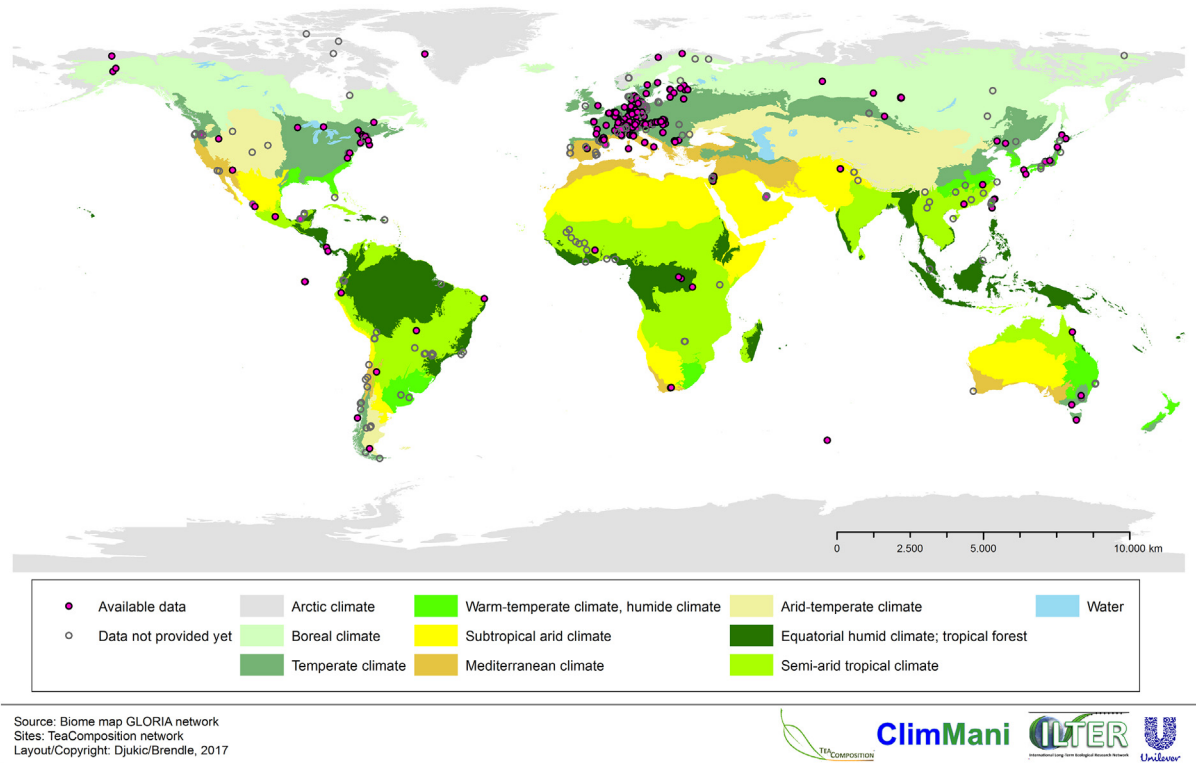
0 2.500 5.000 10.000 km

Available data
Data not provided yet
Arctic climate
Boreal climate
Temperate climate
Warm-temperate climate, humide climate
Subtropical arid climate
Mediterranean climate
Arid-temperate climate
Equatorial humid climate; tropical forest
Semi-arid tropical climate
Water

Source: Biome map GLORIA network
Sites: TeaComposition network
Layout/Copyright: Djukic/Brendle, 2017

TEA COMPOSITION
ClimMani
ILTER
International Long-Term Ecological Research Network
Unilever